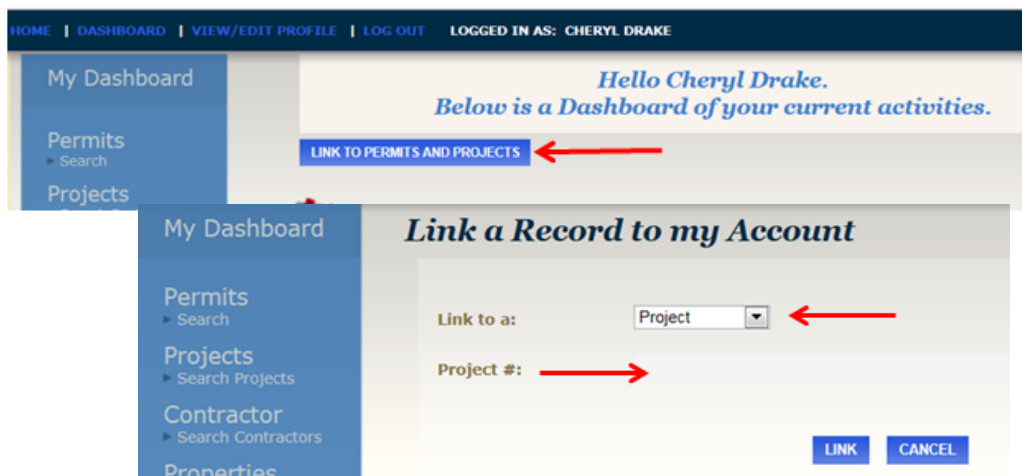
HOME | DASHBOARD | VIEW/EDIT PROFILE | LOG OUT LOGGED IN AS: CHERYL DRAKE

My Dashboard

Permits
Search

Projects

Hello Cheryl Drake.
Below is a Dashboard of your current activities.

LINK TO PERMITS AND PROJECTS

My Dashboard

Permits
Search

Projects
Search Projects

Contractor
Search Contractors

Properties

Link a Record to my Account

Link to a: Project

Project #:

LINK CANCEL